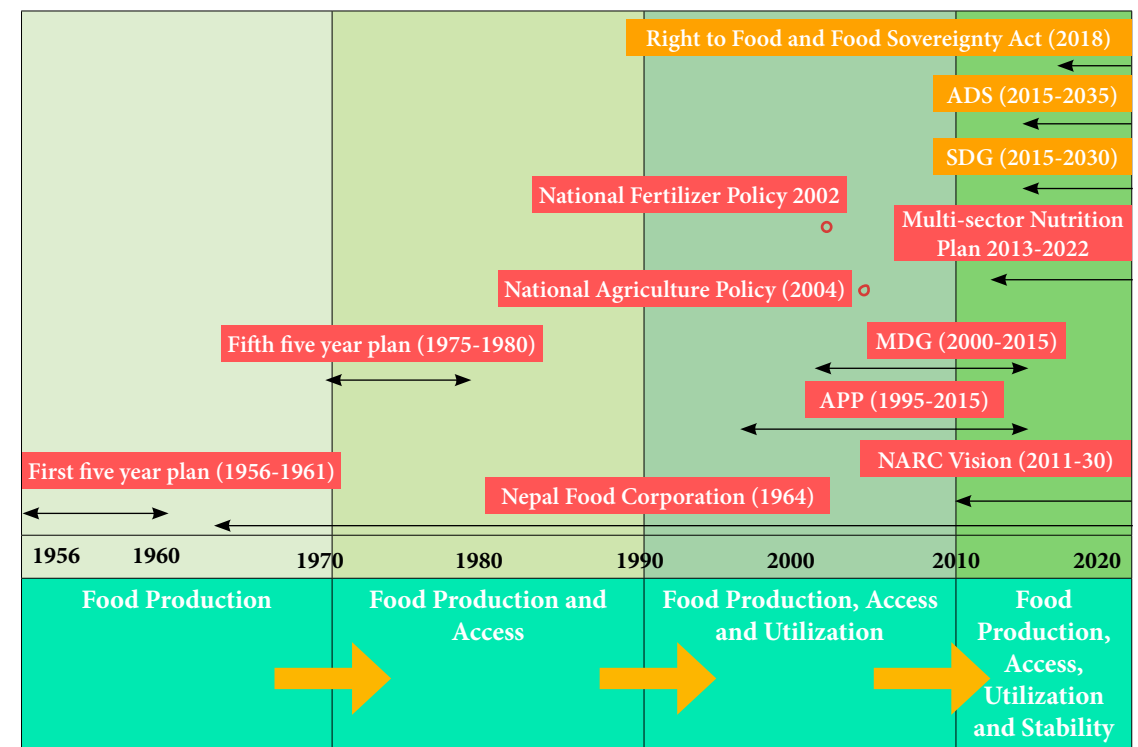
Right to Food and Food Sovereignty Act (2018)

ADS (2015-2035)

SDG (2015-2030)

National Fertilizer Policy 2002

Multi-sector Nutrition Plan 2013-2022

National Agriculture Policy (2004)

Fifth five year plan (1975-1980)

MDG (2000-2015)

APP (1995-2015)

First five year plan (1956-1961)

NARC Vision (2011-30)

Nepal Food Corporation (1964)

1956 1960 1970 1980 1990 2000 2010 2020

Food Production

Food Production and Access

Food Production, Access and Utilization

Food Production, Access, Utilization and Stability